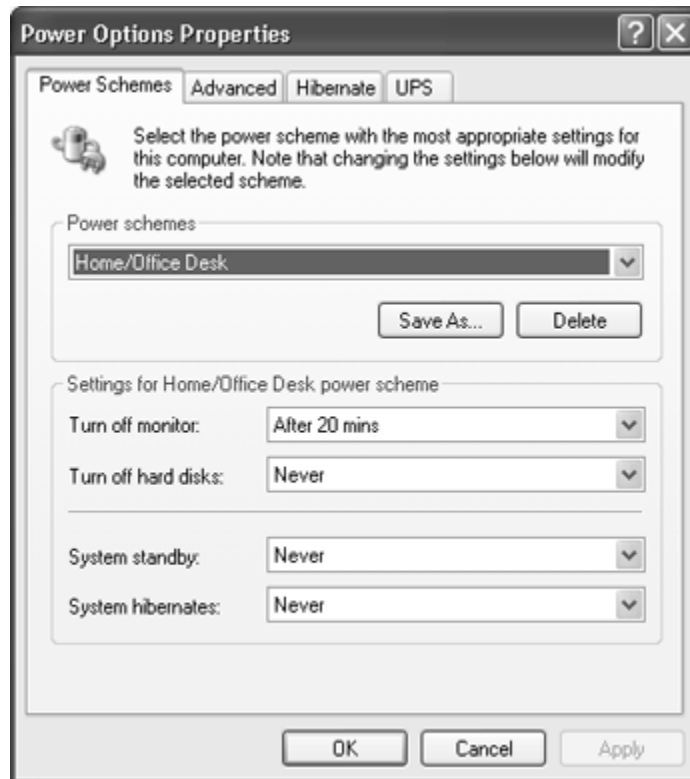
Power Options Properties

?

Power Schemes | Advanced | Hibernate | UPS

Select the power scheme with the most appropriate settings for this computer. Note that changing the settings below will modify the selected scheme.

Power schemes

Home/Office Desk

Save As... | Delete

Settings for Home/Office Desk power scheme

Turn off monitor: After 20 mins

Turn off hard disks: Never

System standby: Never

System hibernates: Never

OK | Cancel | Apply